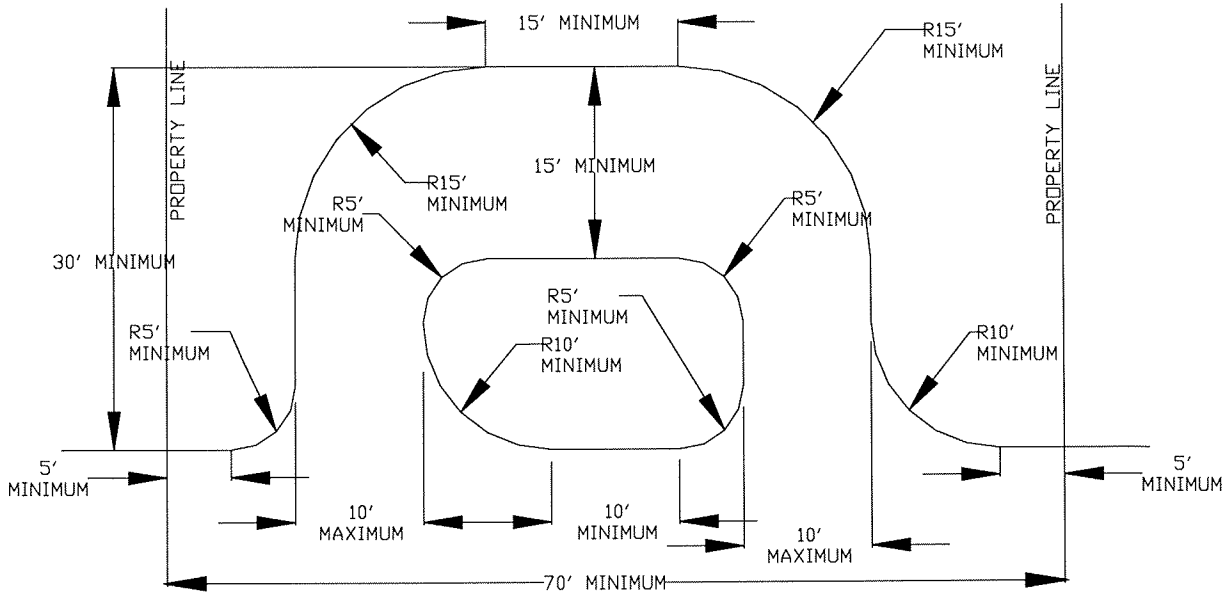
15' MINIMUM

R15' MINIMUM

PROPERTY LINE

PROPERTY LINE

15' MINIMUM

R15' MINIMUM

R5' MINIMUM

R5' MINIMUM

30' MINIMUM

R5' MINIMUM

R5' MINIMUM

R10' MINIMUM

R10' MINIMUM

5' MINIMUM

5' MINIMUM

10' MAXIMUM

10' MINIMUM

10' MAXIMUM

70' MINIMUM